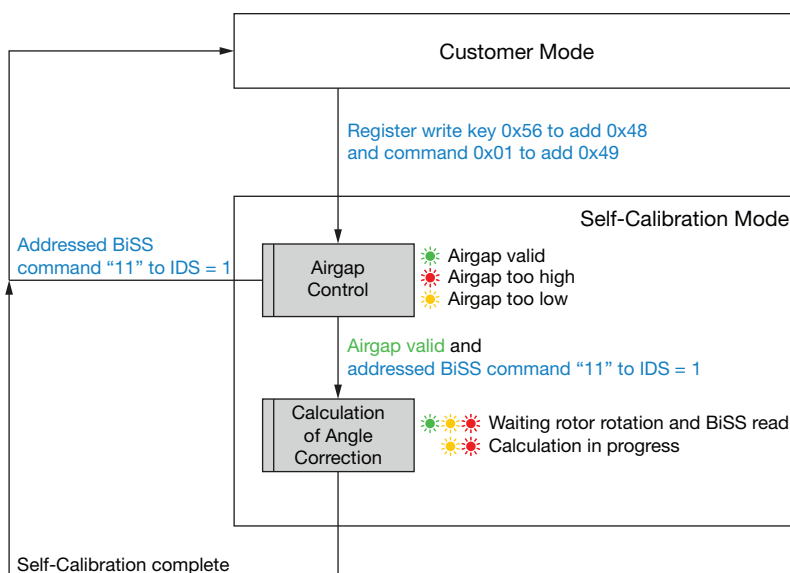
Customer Mode

Register write key 0x56 to add 0x48
and command 0x01 to add 0x49

Self-Calibration Mode

Addressed BiSS
command “11” to IDS = 1

Airgap
Control

Airgap valid
Airgap too high
Airgap too low

Airgap valid and
addressed BiSS command “11” to IDS = 1

Calculation
of Angle
Correction

Waiting rotor rotation and BiSS read
Calculation in progress

Self-Calibration complete